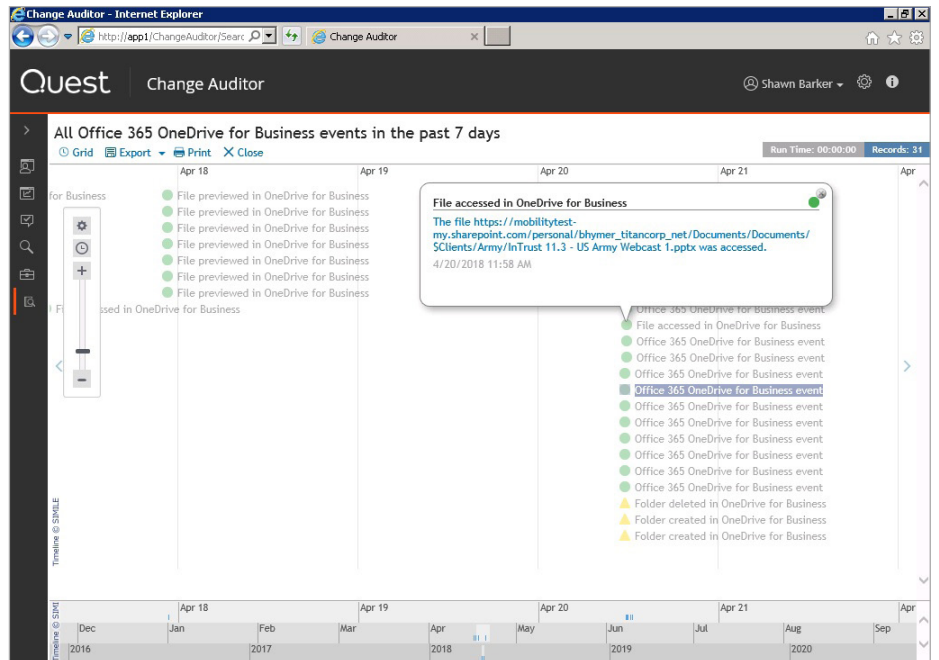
Change Auditor - Internet Explorer

http://app1/ChangeAuditor/Searc

Change Auditor

Quest | Change Auditor

Shawn Barker

All Office 365 OneDrive for Business events in the past 7 days

Grid  Export  Print  Close

Run Time: 00:00:00  Records: 31

Apr 18  Apr 19  Apr 20  Apr 21  Apr

for Business

File previewed in OneDrive for Business
File previewed in OneDrive for Business
File previewed in OneDrive for Business
File previewed in OneDrive for Business
File previewed in OneDrive for Business
File previewed in OneDrive for Business
File previewed in OneDrive for Business

Fi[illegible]ssed in OneDrive for Business

File accessed in OneDrive for Business

The file https://mobilitytest-my.sharepoint.com/personal/bhymer_titancorp_net/Documents/Documents/$Clients/Army/InTrust 11.3 - US Army Webcast 1.pptx was accessed.

4/20/2018 11:58 AM

Office 365 OneDrive for Business event
File accessed in OneDrive for Business
Office 365 OneDrive for Business event
Office 365 OneDrive for Business event
Office 365 OneDrive for Business event
Office 365 OneDrive for Business event
Office 365 OneDrive for Business event
Office 365 OneDrive for Business event
Office 365 OneDrive for Business event
Office 365 OneDrive for Business event
Office 365 OneDrive for Business event
Office 365 OneDrive for Business event
Office 365 OneDrive for Business event
Folder deleted in OneDrive for Business
Folder created in OneDrive for Business
Folder created in OneDrive for Business

Timeline © SIMILE

Apr 18  Apr 19  Apr 20  Apr 21  Apr

Timeline © SIMI

Dec  Jan  Feb  Mar  Apr  May  Jun  Jul  Aug  Sep

2016  2017  2018  2019  2020